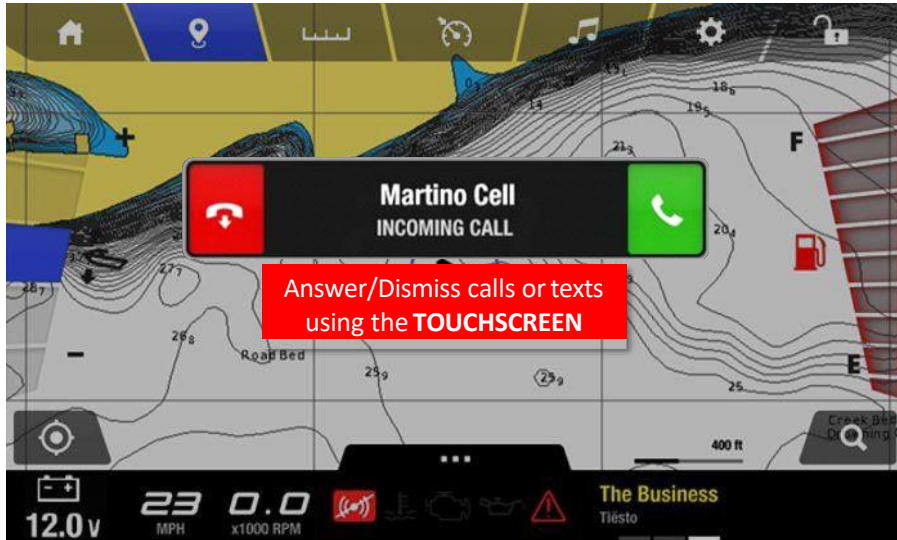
F

Martino Cell
INCOMING CALL

Answer/Dismiss calls or texts using the **TOUCHSCREEN**

$18_6$
$19_5$
$21_3$
$20_4$
$27_7$
$28_7$
$26_8$
Road Bed
$25_9$
$25_9$
25

E

Creek Bed
Dr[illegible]ing C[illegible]

400 ft

...

12.0 V
23
MPH
0.0
x1000 RPM

The Business
Tiësto